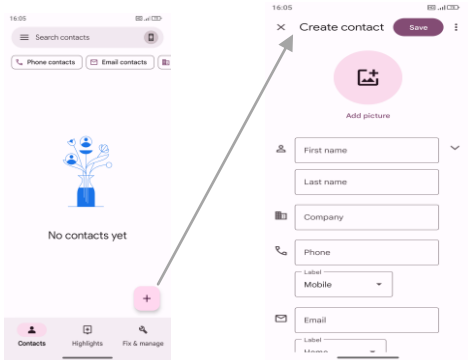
16:05

Search contacts

Phone contacts

Email contacts

No contacts yet

+

Contacts

Highlights

Fix & manage

16:05

Create contact

Save

Add picture

First name

Last name

Company

Phone

Label

Mobile

Email

Label

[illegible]